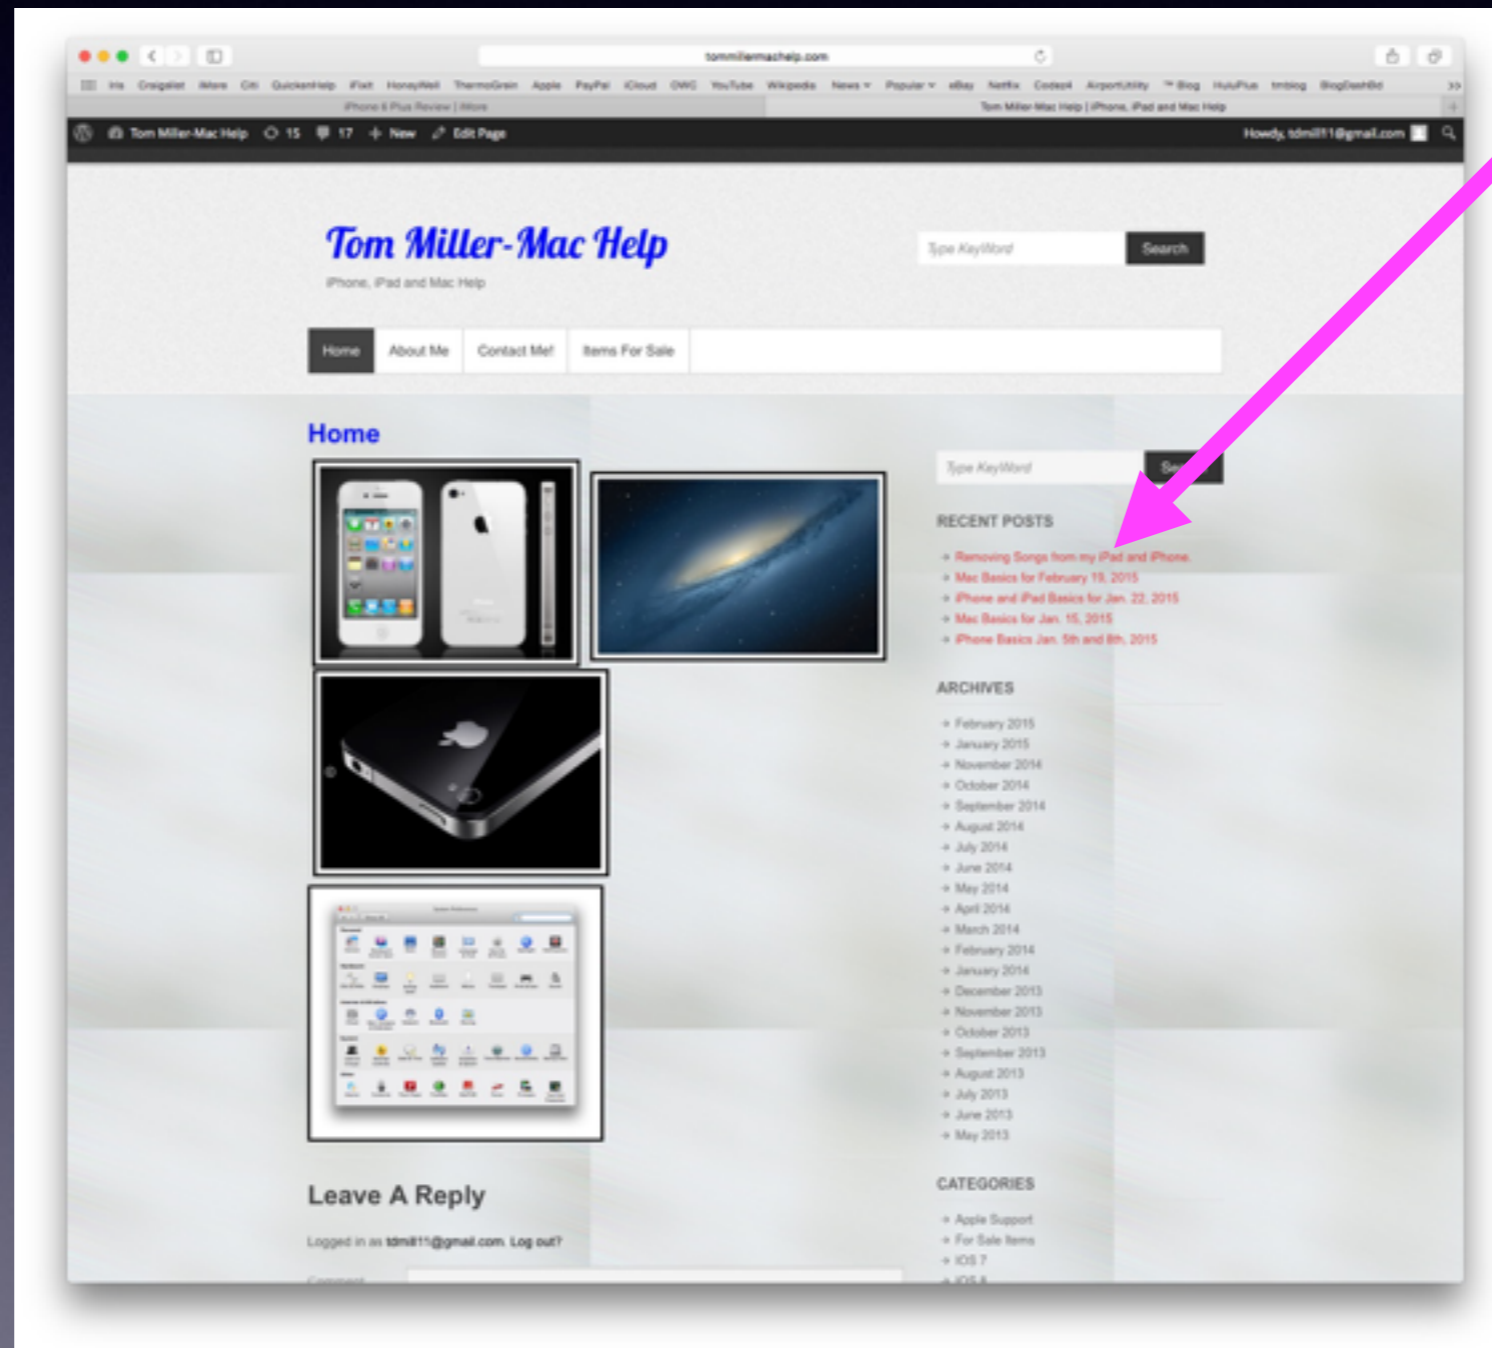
tommillermachelp.com

Iris Craigslist iMore Citi QuickenHelp iFixit HoneyWell ThermoGrain Apple PayPal iCloud OWC YouTube Wikipedia News Popular eBay Netflix Codes4 AirportUtility Blog HuluPlus tmblog BlogDashBd

iPhone 6 Plus Review | iMore

Tom Miller-Mac Help | iPhone, iPad and Mac Help

Tom Miller-Mac Help 15 17 New Edit Page

Howdy, tdmill11@gmail.com

Tom Miller-Mac Help

iPhone, iPad and Mac Help

Type KeyWord

Search

Home About Me Contact Me! Items For Sale

Home

Type KeyWord

Se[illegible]

RECENT POSTS

Removing Songs from my iPad and iPhone.
Mac Basics for February 19, 2015
iPhone and iPad Basics for Jan. 22, 2015
Mac Basics for Jan. 15, 2015
iPhone Basics Jan. 5th and 8th, 2015

ARCHIVES

February 2015
January 2015
November 2014
October 2014
September 2014
August 2014
July 2014
June 2014
May 2014
April 2014
March 2014
February 2014
January 2014
December 2013
November 2013
October 2013
September 2013
August 2013
July 2013
June 2013
May 2013

CATEGORIES

Apple Support
For Sale Items
iOS 7
iOS 8

Leave A Reply

Logged in as tdmill11@gmail.com. Log out?

Comment